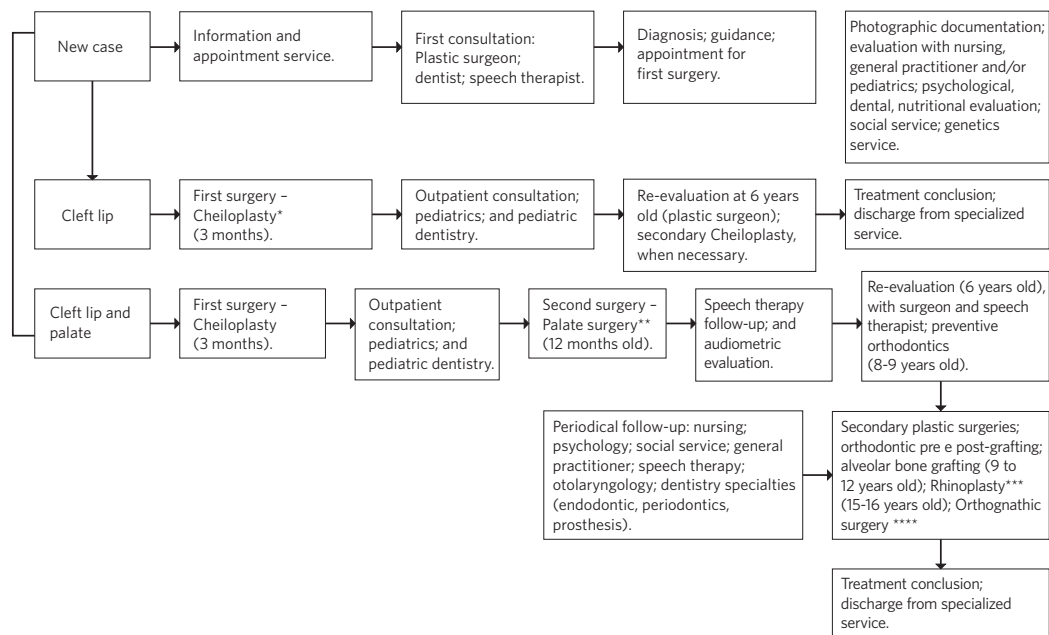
New case

Information and appointment service.

First consultation: Plastic surgeon; dentist; speech therapist.

Diagnosis; guidance; appointment for first surgery.

Photographic documentation; evaluation with nursing, general practitioner and/or pediatrics; psychological, dental, nutritional evaluation; social service; genetics service.

Cleft lip

First surgery – Cheiloplasty* (3 months).

Outpatient consultation; pediatrics; and pediatric dentistry.

Re-evaluation at 6 years old (plastic surgeon); secondary Cheiloplasty, when necessary.

Treatment conclusion; discharge from specialized service.

Cleft lip and palate

First surgery – Cheiloplasty (3 months).

Outpatient consultation; pediatrics; and pediatric dentistry.

Second surgery – Palate surgery** (12 months old).

Speech therapy follow-up; and audiometric evaluation.

Re-evaluation (6 years old), with surgeon and speech therapist; preventive orthodontics (8-9 years old).

Periodical follow-up: nursing; psychology; social service; general practitioner; speech therapy; otolaryngology; dentistry specialties (endodontic, periodontics, prosthesis).

Secondary plastic surgeries; orthodontic pre e post-grafting; alveolar bone grafting (9 to 12 years old); Rhinoplasty*** (15-16 years old); Orthognathic surgery ****

Treatment conclusion; discharge from specialized service.